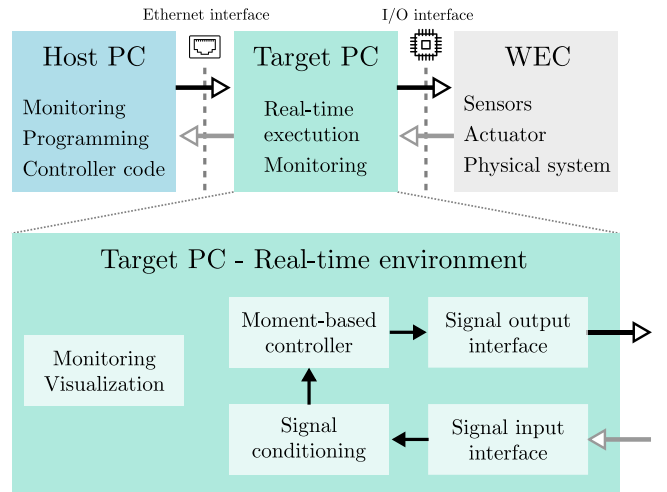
Ethernet interface

I/O interface

Host PC

Monitoring
Programming
Controller code

Target PC

Real-time exectution
Monitoring

WEC

Sensors
Actuator
Physical system

Target PC - Real-time environment

Monitoring Visualization

Moment-based controller

Signal output interface

Signal conditioning

Signal input interface